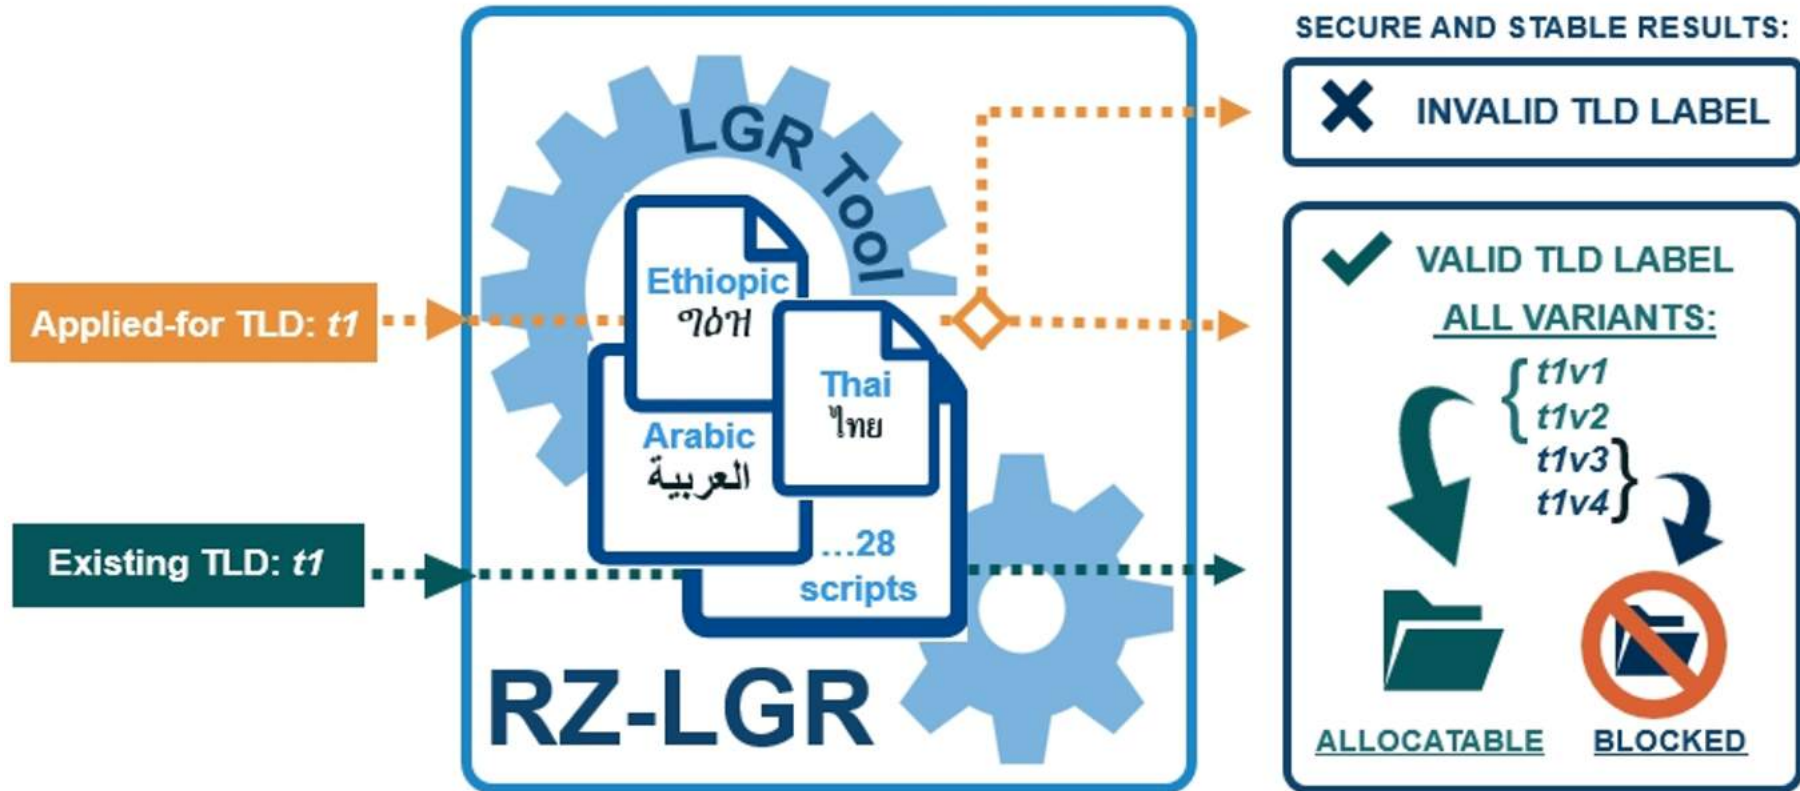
SECURE AND STABLE RESULTS:

Applied-for TLD: t1

Existing TLD: t1

LGR Tool

Ethiopic
ግዕዝ

Thai
ไทย

Arabic
العربية

...28 scripts

RZ-LGR

INVALID TLD LABEL

VALID TLD LABEL

ALL VARIANTS:

t1v1
t1v2
t1v3
t1v4

ALLOCATABLE

BLOCKED